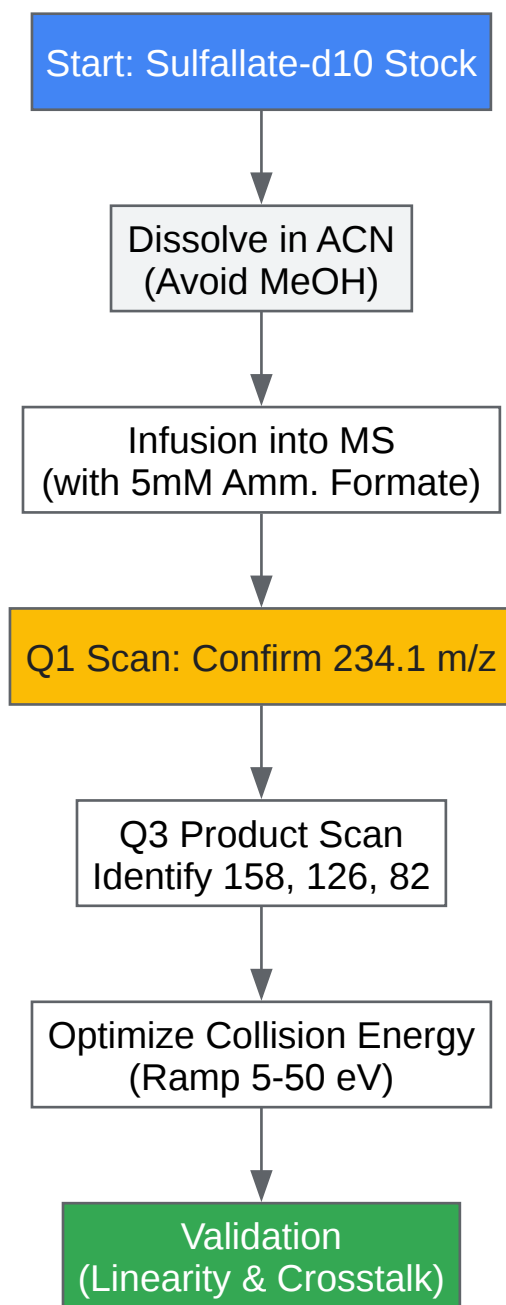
Start: Sulfallate-d10 Stock

Dissolve in ACN
(Avoid MeOH)

Infusion into MS
(with 5mM Amm. Formate)

Q1 Scan: Confirm 234.1 m/z

Q3 Product Scan
Identify 158, 126, 82

Optimize Collision Energy
(Ramp 5-50 eV)

Validation
(Linearity & Crosstalk)